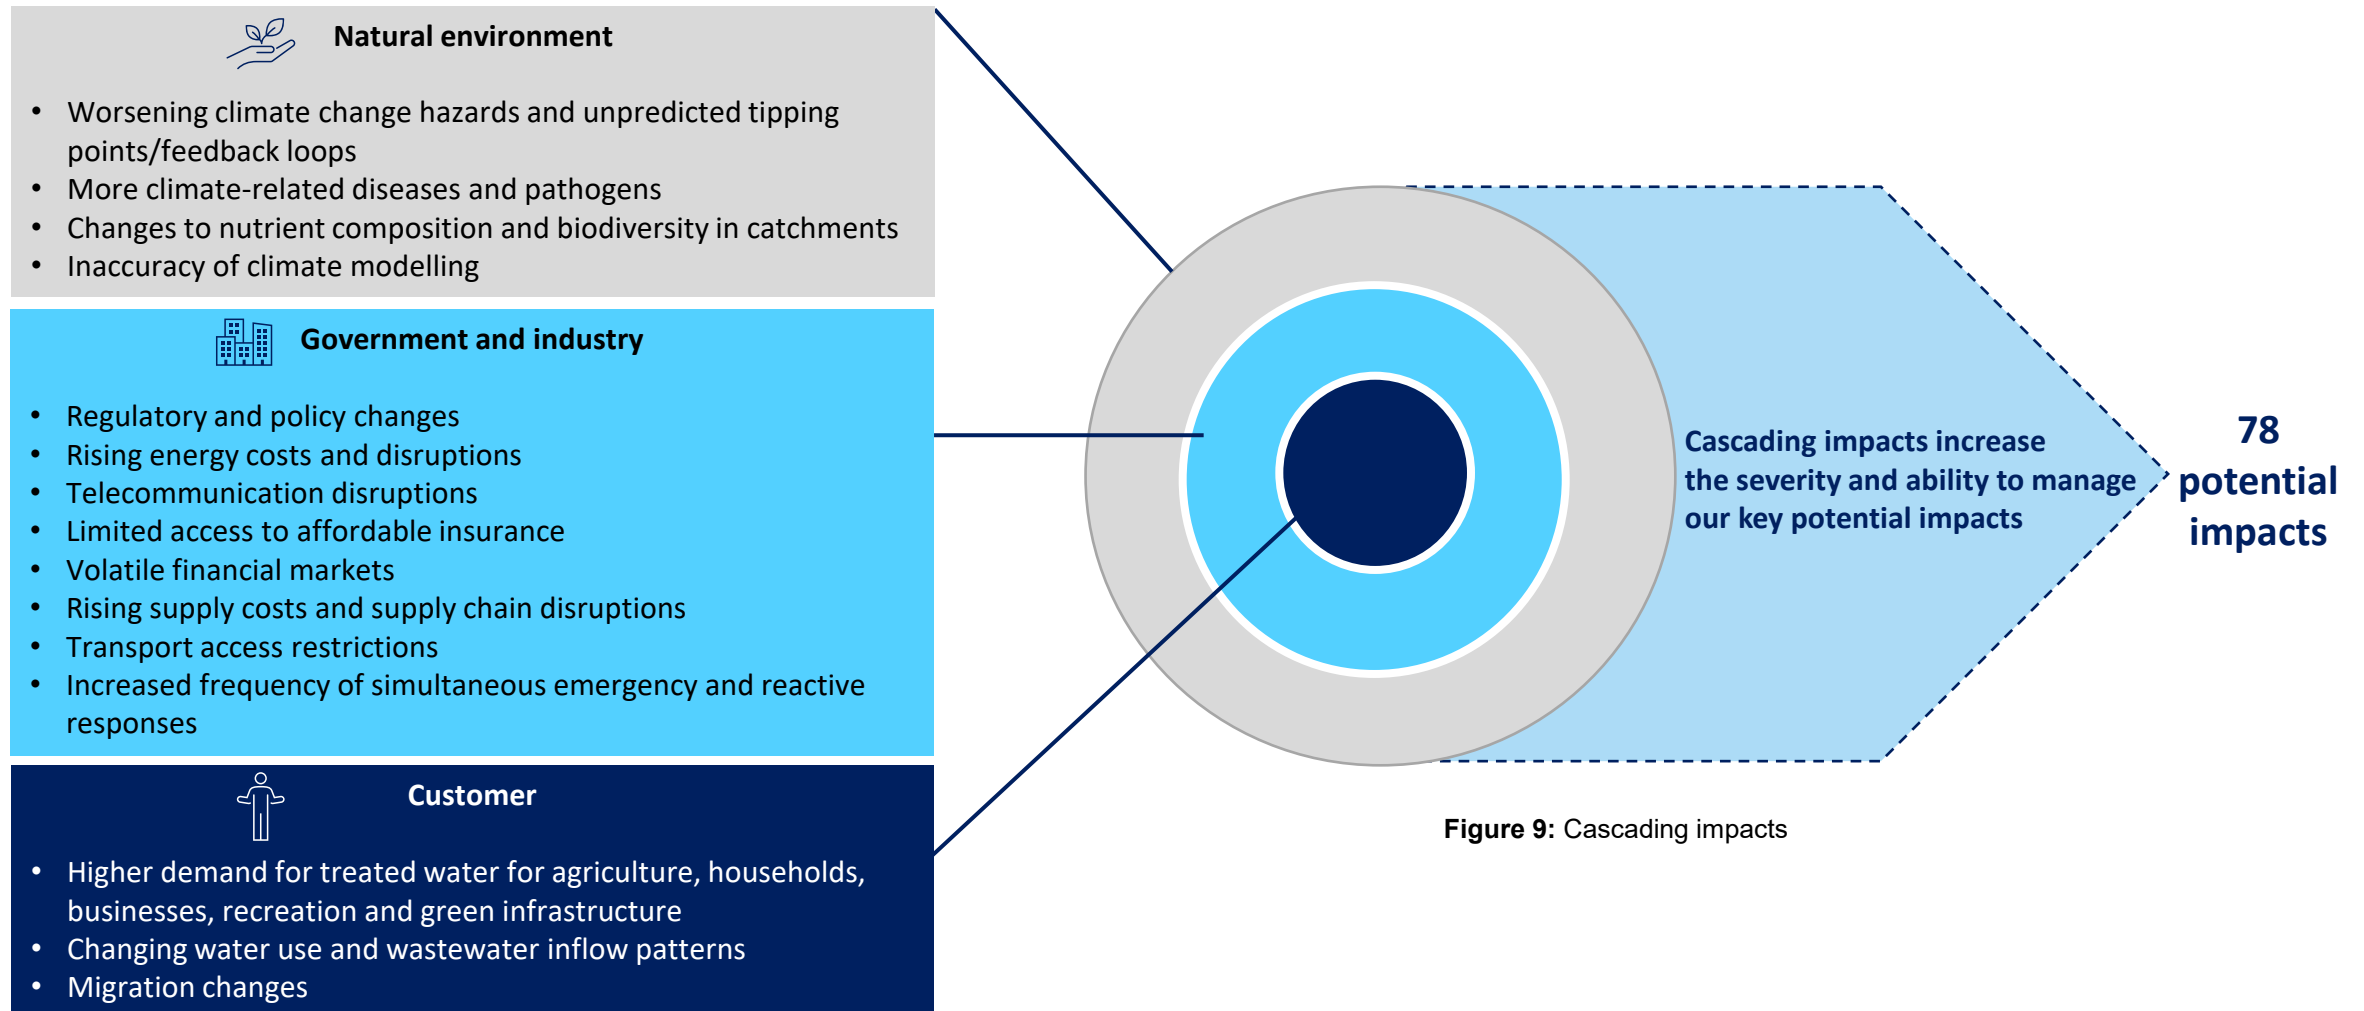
Natural environment

- Worsening climate change hazards and unpredicted tipping points/feedback loops
- More climate-related diseases and pathogens
- Changes to nutrient composition and biodiversity in catchments
- Inaccuracy of climate modelling

Government and industry

- Regulatory and policy changes
- Rising energy costs and disruptions
- Telecommunication disruptions
- Limited access to affordable insurance
- Volatile financial markets
- Rising supply costs and supply chain disruptions
- Transport access restrictions
- Increased frequency of simultaneous emergency and reactive responses

Customer

- Higher demand for treated water for agriculture, households, businesses, recreation and green infrastructure
- Changing water use and wastewater inflow patterns
- Migration changes

Cascading impacts increase the severity and ability to manage our key potential impacts

78 potential impacts

**Figure 9:** Cascading impacts